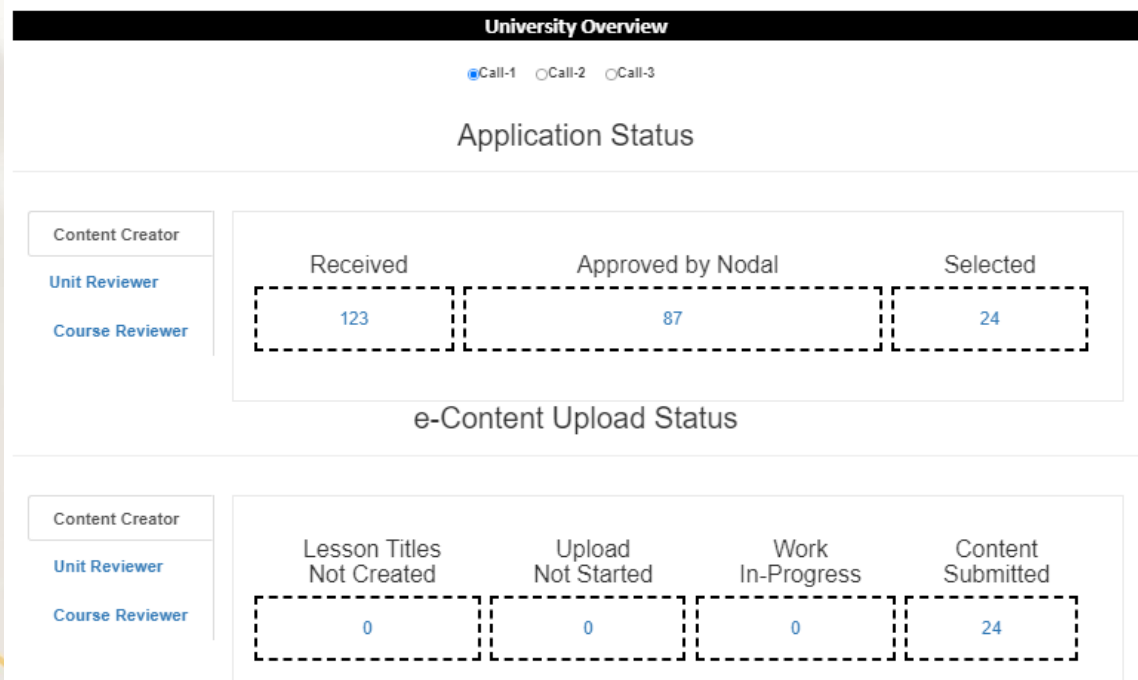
University Overview

Call-1 Call-2 Call-3

Application Status

Content Creator
Unit Reviewer
Course Reviewer

| Received | Approved by Nodal | Selected |
|---|---|---|
| 123 | 87 | 24 |

e-Content Upload Status

Content Creator
Unit Reviewer
Course Reviewer

| Lesson Titles Not Created | Upload Not Started | Work In-Progress | Content Submitted |
|---|---|---|---|
| 0 | 0 | 0 | 24 |